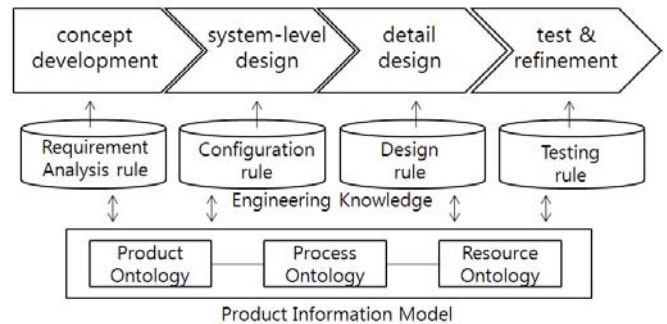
concept development

system-level design

detail design

test & refinement

Requirement Analysis rule

Configuration rule

Design rule

Testing rule

Engineering Knowledge

Product Ontology

Process Ontology

Resource Ontology

Product Information Model